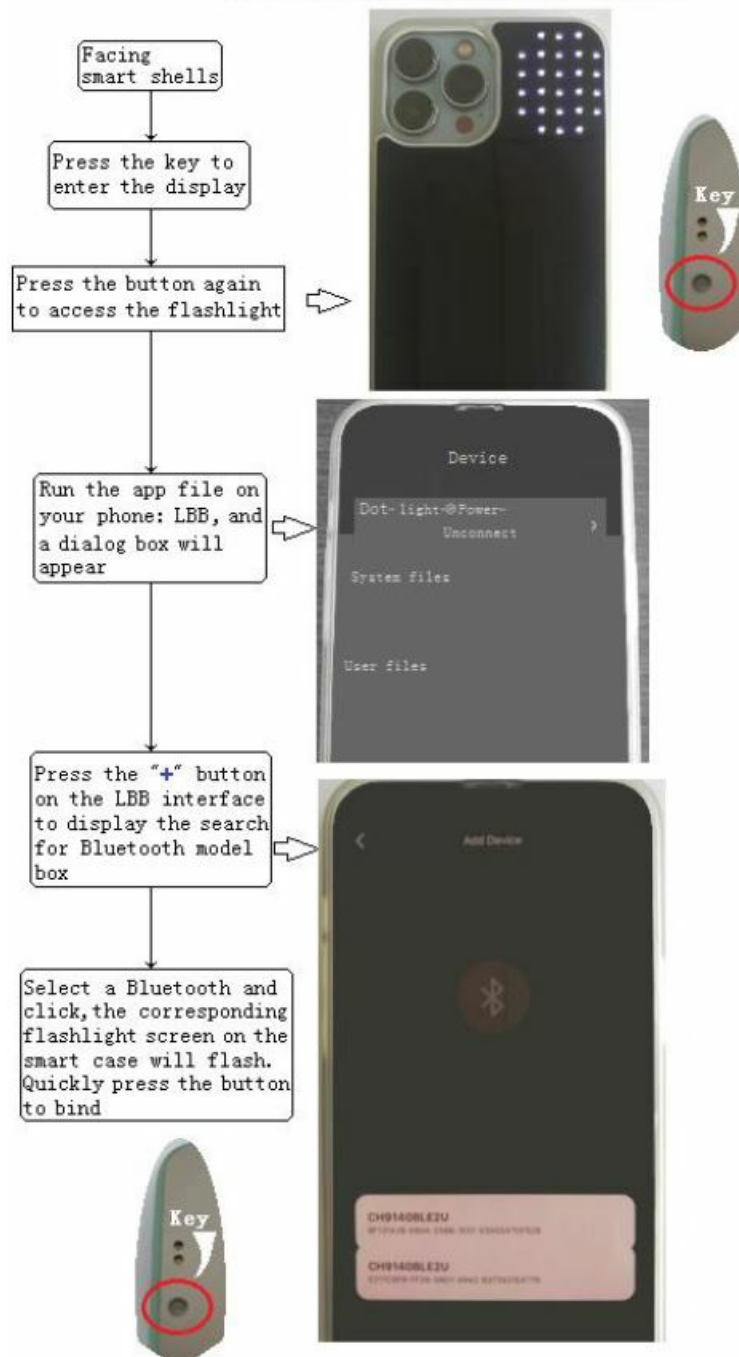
Facing smart shells

Press the key to enter the display

Press the button again to access the flashlight

Key

Device

Dot-light-@Power-

Unconnect

System files

User files

Run the app file on your phone: LBB, and a dialog box will appear

Press the "+" button on the LBB interface to display the search for Bluetooth model box

Add Device

Select a Bluetooth and click, the corresponding flashlight screen on the smart case will flash. Quickly press the button to bind

CH9140BLE2U

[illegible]

CH9140BLE2U

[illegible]

Key